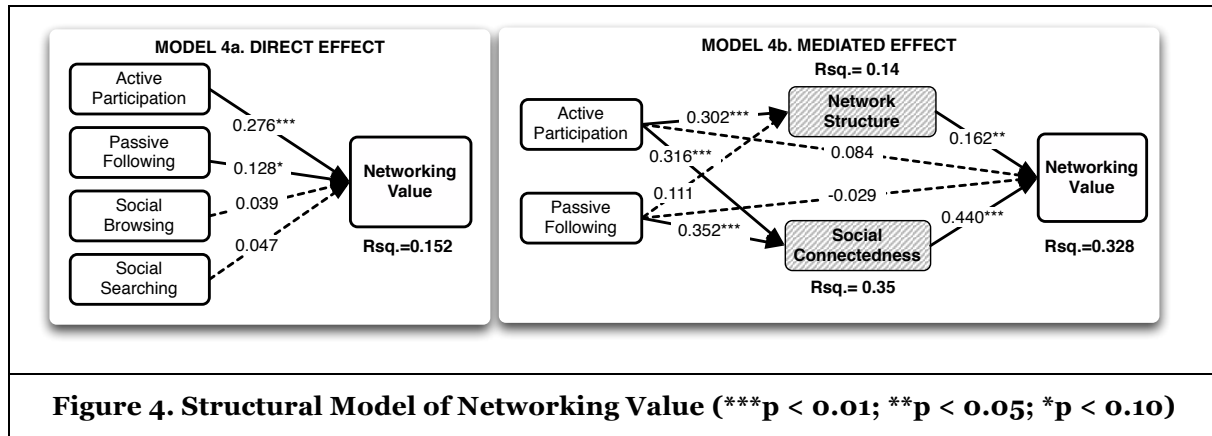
MODEL 4a. DIRECT EFFECT

Active Participation

Passive Following

Social Browsing

Social Searching

0.276***

0.128*

0.039

0.047

Networking Value

Rsq.=0.152

MODEL 4b. MEDIATED EFFECT

Rsq.= 0.14

Active Participation

0.302***

Network Structure

0.162**

0.316***

0.084

0.111

-0.029

Networking Value

Passive Following

0.352***

Social Connectedness

0.440***

Rsq.= 0.35

Rsq.=0.328

Figure 4. Structural Model of Networking Value (***p < 0.01; **p < 0.05; *p < 0.10)